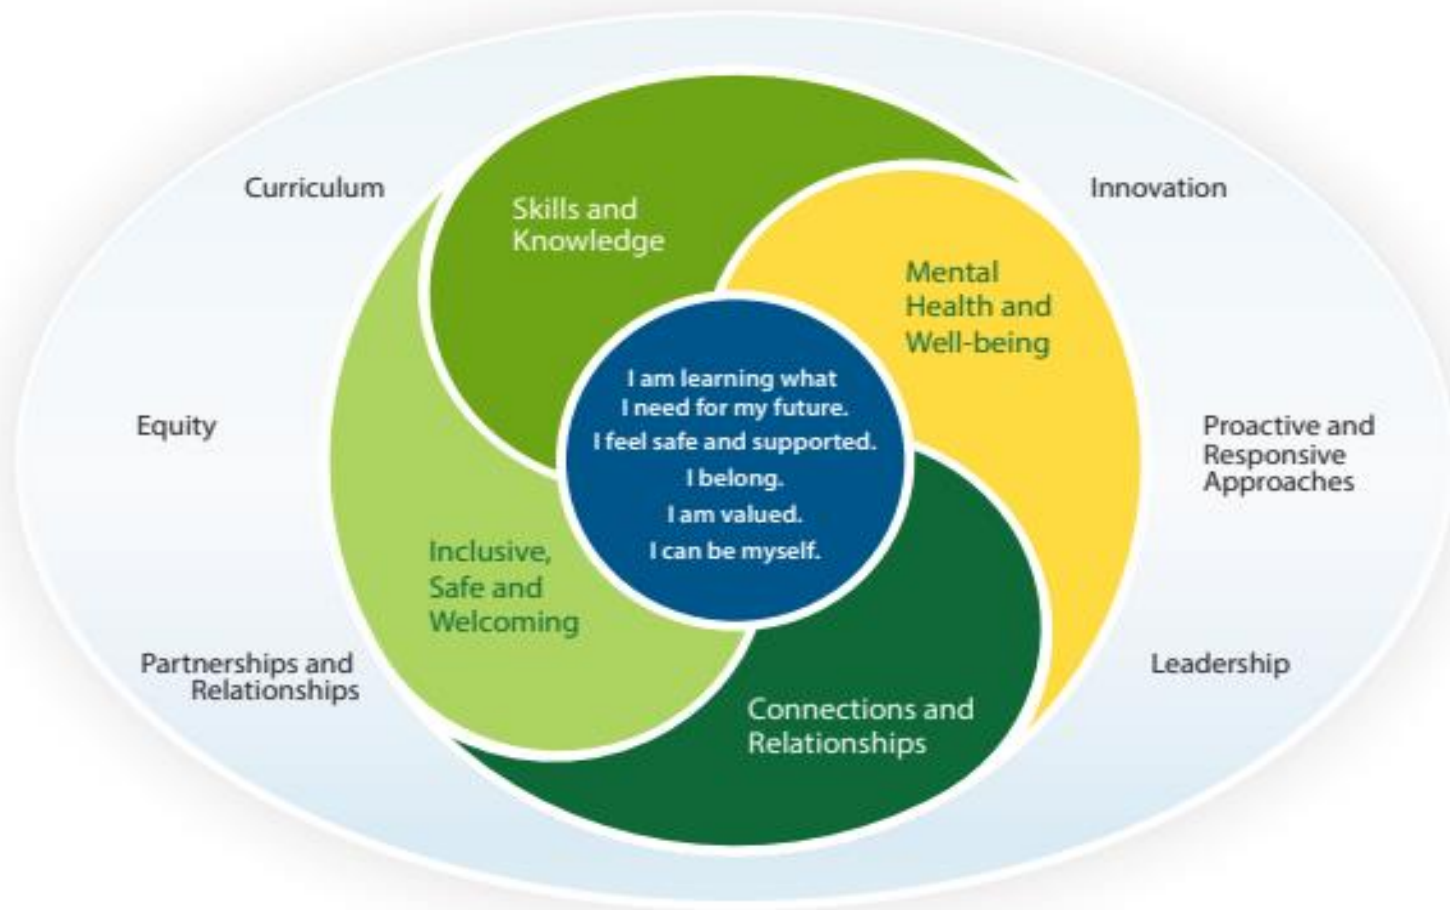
Curriculum

Innovation

Skills and Knowledge

Mental Health and Well-being

I am learning what I need for my future.
I feel safe and supported.
I belong.
I am valued.
I can be myself.

Equity

Proactive and Responsive Approaches

Inclusive, Safe and Welcoming

Partnerships and Relationships

Leadership

Connections and Relationships